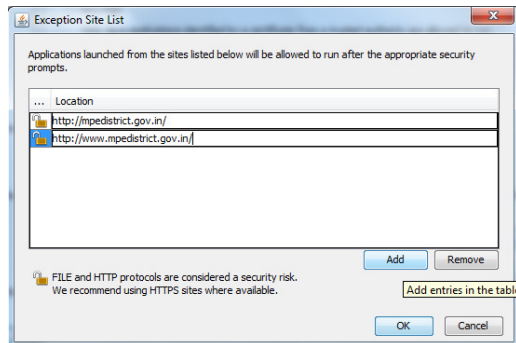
Exception Site List

Applications launched from the sites listed below will be allowed to run after the appropriate security prompts.

| ... | Location |
|---|---|
| | http://mpedistrict.gov.in/ |
| | http://www.mpedistrict.gov.in/ |

Add Remove

FILE and HTTP protocols are considered a security risk.
We recommend using HTTPS sites where available.

Add entries in the tabl

OK Cancel